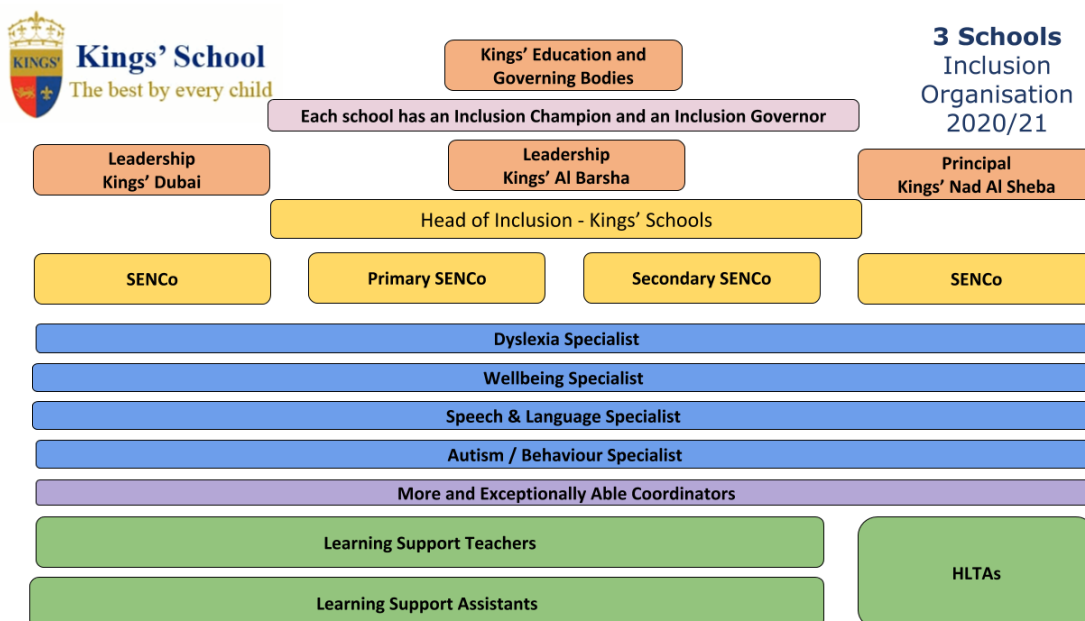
KINGS'

Kings' School
The best by every child

Kings' Education and Governing Bodies

3 Schools
Inclusion
Organisation
2020/21

Each school has an Inclusion Champion and an Inclusion Governor

Leadership
Kings' Dubai

Leadership
Kings' Al Barsha

Principal
Kings' Nad Al Sheba

Head of Inclusion - Kings' Schools

SENCo

Primary SENCo

Secondary SENCo

SENCo

Dyslexia Specialist

Wellbeing Specialist

Speech & Language Specialist

Autism / Behaviour Specialist

More and Exceptionally Able Coordinators

Learning Support Teachers

HLTAs

Learning Support Assistants